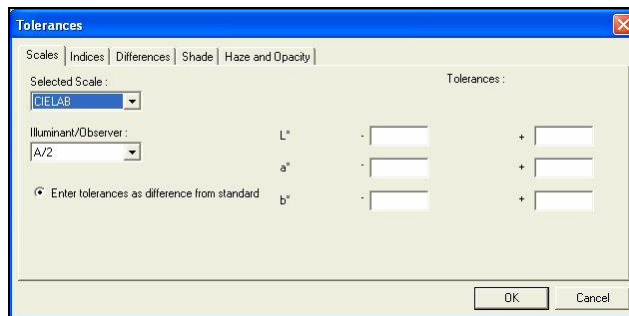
Tolerances

Scales | Indices | Differences | Shade | Haze and Opacity

Selected Scale :
CIELAB

Tolerances :

Illuminant/Observer :
A/2

L* - +
a* - +
b* - +

Enter tolerances as difference from standard

OK
Cancel